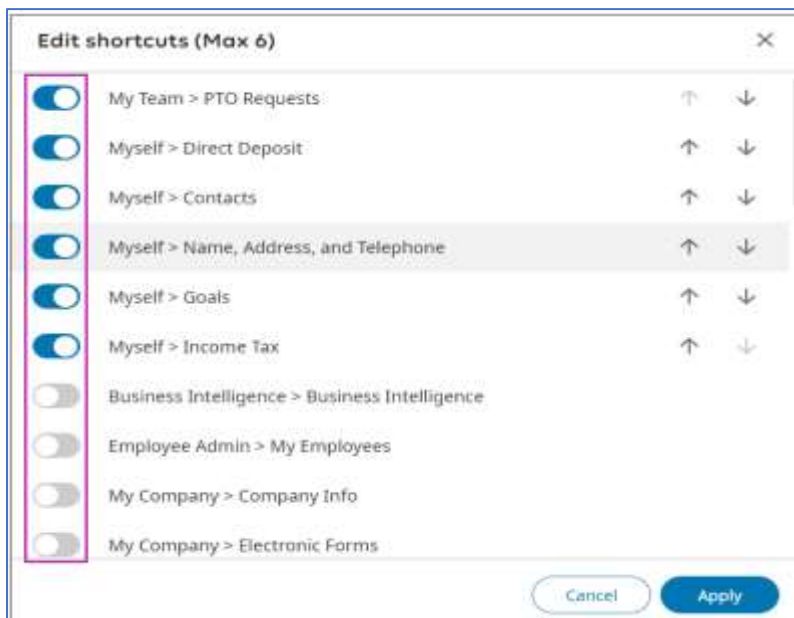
Edit shortcuts (Max 6)

×

My Team > PTO Requests

Myself > Direct Deposit

Myself > Contacts

Myself > Name, Address, and Telephone

Myself > Goals

Myself > Income Tax

Business Intelligence > Business Intelligence

Employee Admin > My Employees

My Company > Company Info

My Company > Electronic Forms

Cancel

Apply